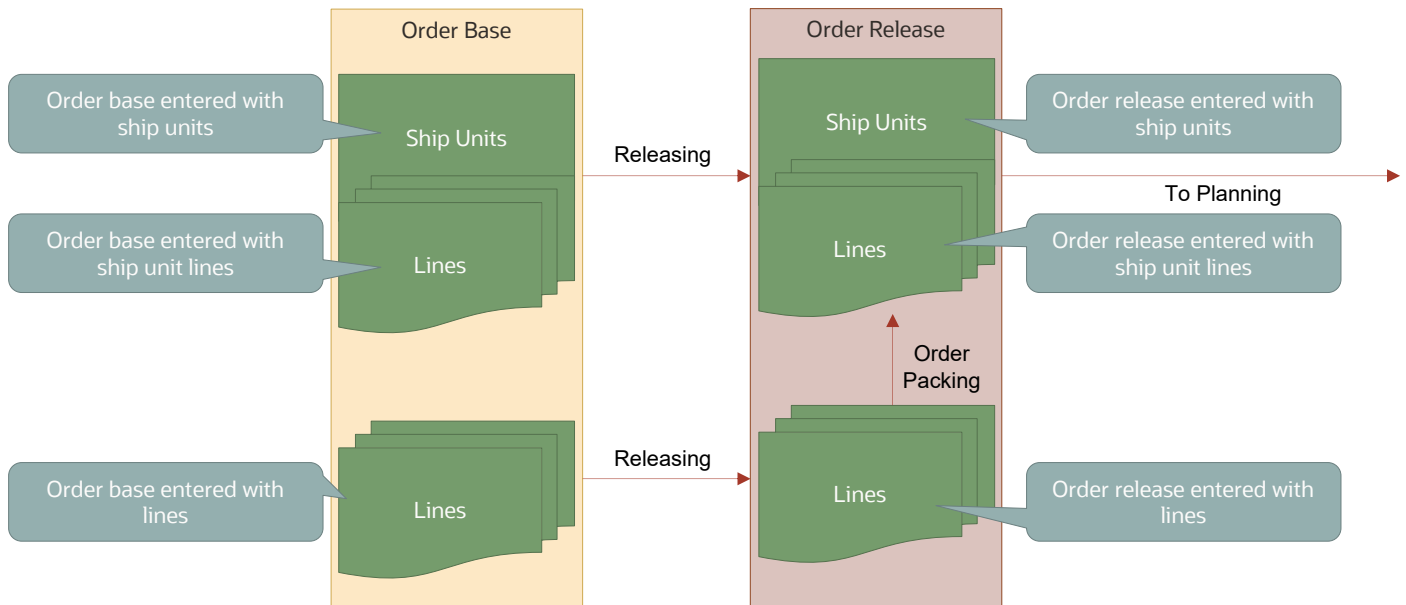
Order Base

Order Release

Order base entered with ship units

Ship Units

Releasing

Ship Units

Order release entered with ship units

To Planning

Order base entered with ship unit lines

Lines

Lines

Order release entered with ship unit lines

Order Packing

Releasing

Order base entered with lines

Lines

Lines

Order release entered with lines